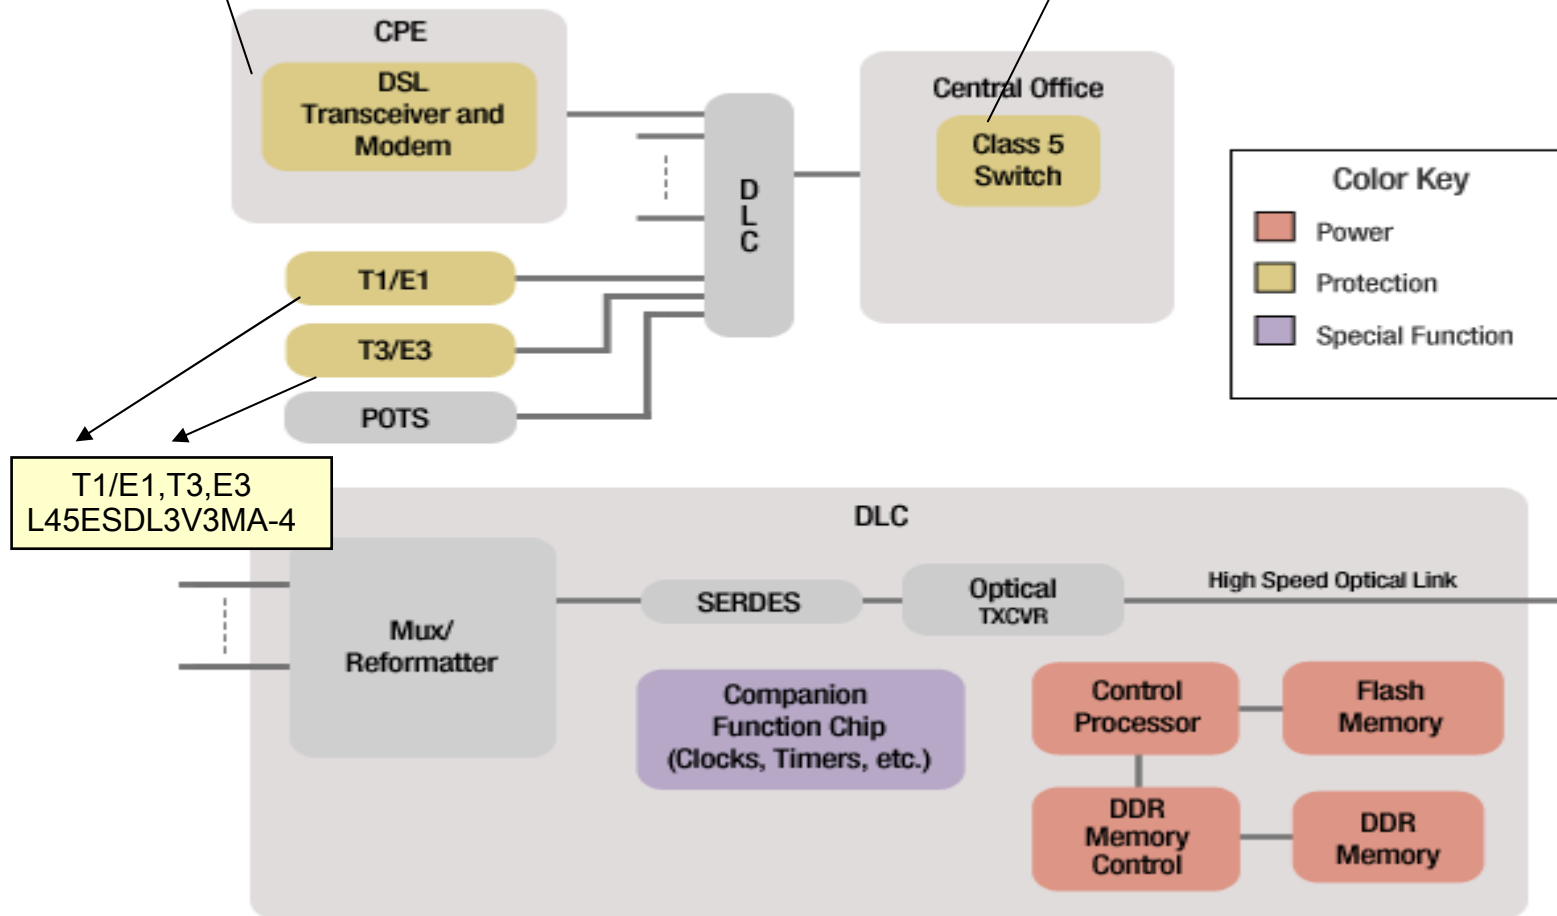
CPE

DSL Transceiver and Modem

Central Office

Class 5 Switch

D
L
C

T1/E1

T3/E3

POTS

Color Key

Power

Protection

Special Function

T1/E1,T3,E3
L45ESDL3V3MA-4

DLC

Mux/ Reformatter

SERDES

Optical TXCVR

High Speed Optical Link

Companion Function Chip (Clocks, Timers, etc.)

Control Processor

Flash Memory

DDR Memory Control

DDR Memory